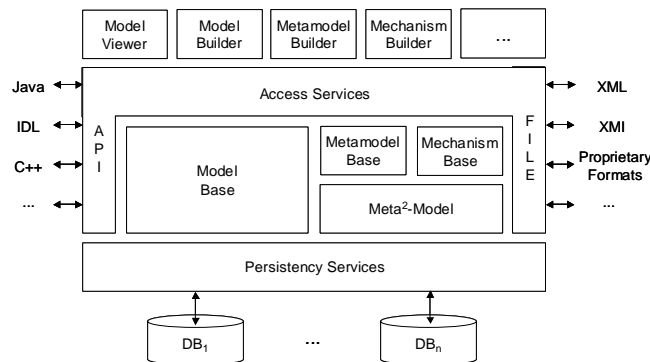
Model Viewer

Model Builder

Metamodel Builder

Mechanism Builder

...

Java

IDL

C++

...

Access Services

A P I

Model Base

Metamodel Base

Mechanism Base

Meta$^2$-Model

F I L E

XML

XMI

Proprietary Formats

...

Persistency Services

DB$_1$

...

DB$_n$